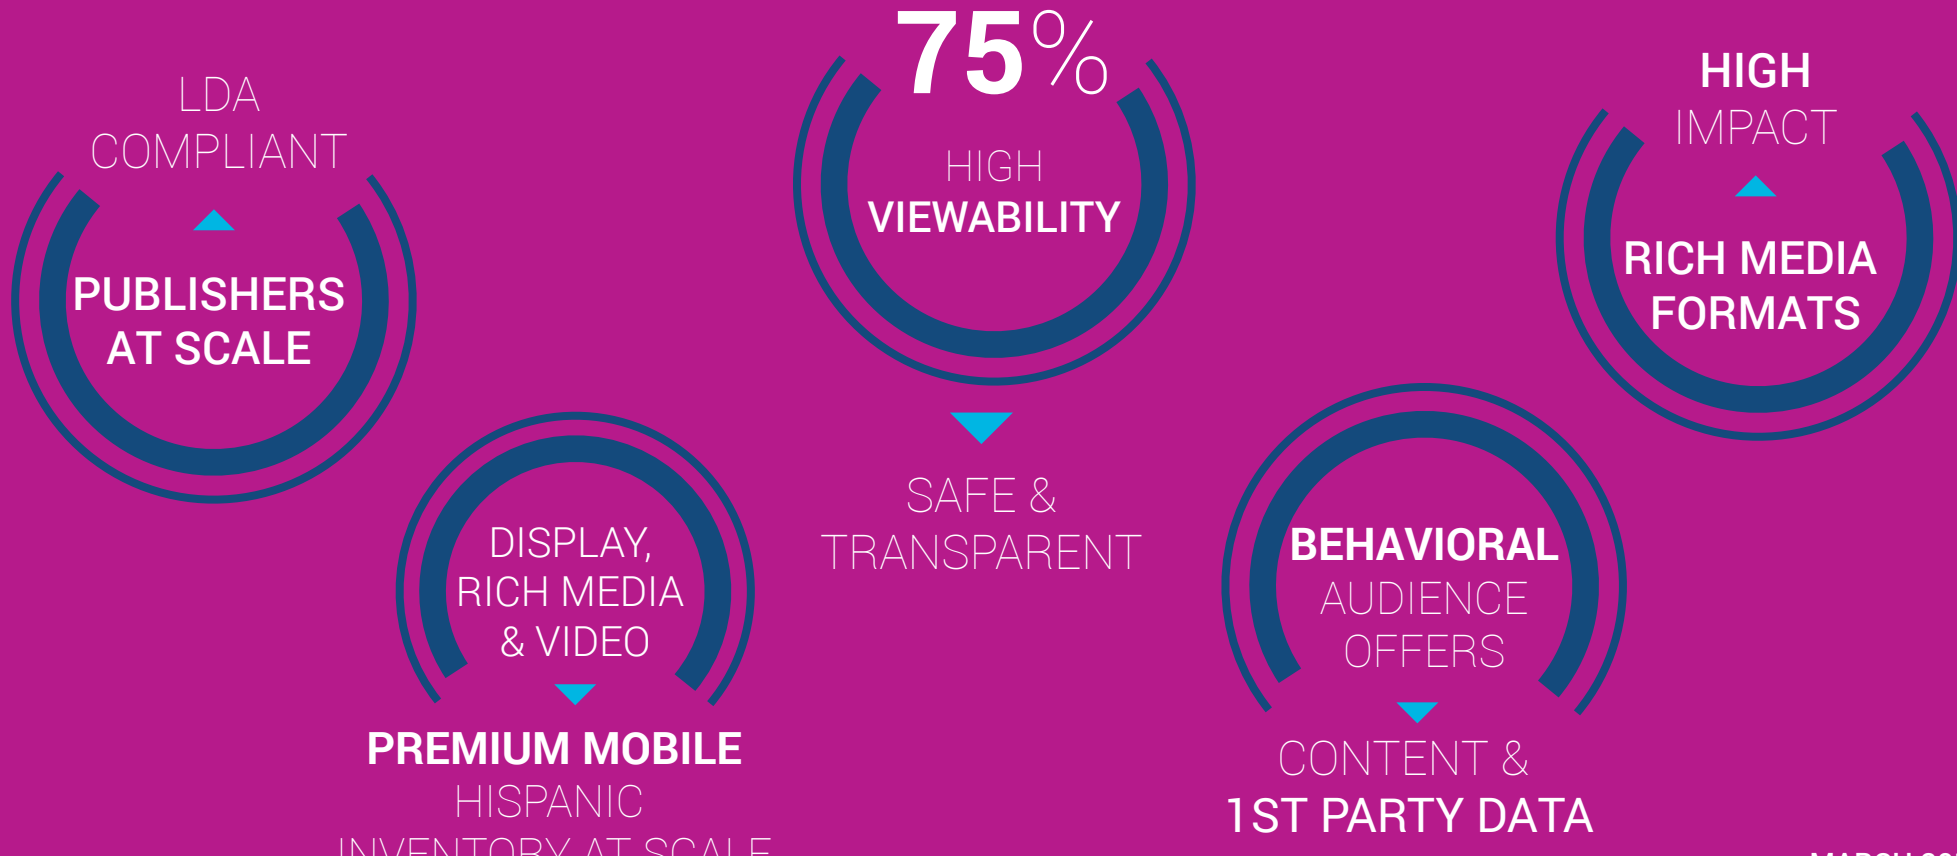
LDA COMPLIANT

PUBLISHERS AT SCALE

DISPLAY, RICH MEDIA & VIDEO

PREMIUM MOBILE HISPANIC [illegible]

75%

HIGH VIEWABILITY

SAFE & TRANSPARENT

BEHAVIORAL AUDIENCE OFFERS

CONTENT & 1ST PARTY DATA

HIGH IMPACT

RICH MEDIA FORMATS

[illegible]